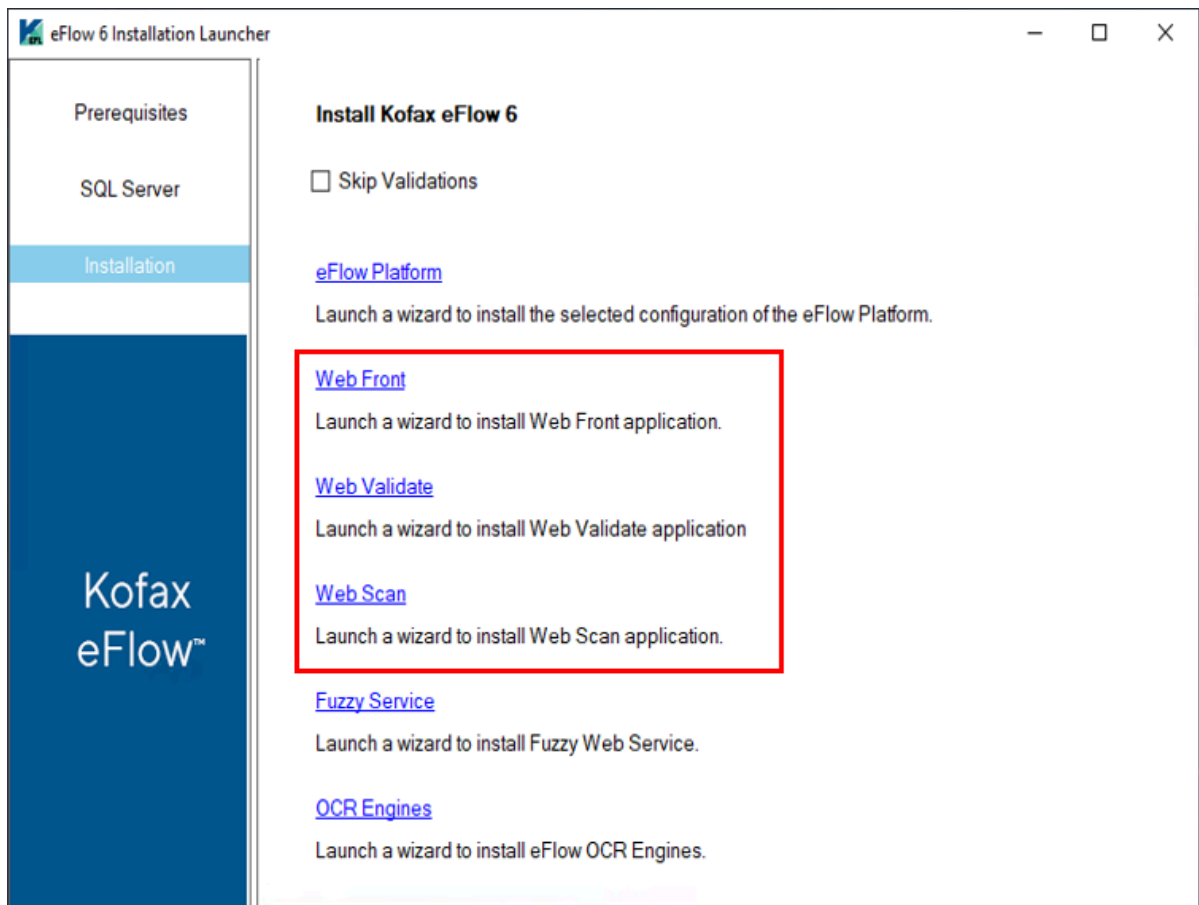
eFlow 6 Installation Launcher

Prerequisites

SQL Server

Installation

Kofax
eFlow™

Install Kofax eFlow 6

Skip Validations

eFlow Platform

Launch a wizard to install the selected configuration of the eFlow Platform.

Web Front

Launch a wizard to install Web Front application.

Web Validate

Launch a wizard to install Web Validate application

Web Scan

Launch a wizard to install Web Scan application.

Fuzzy Service

Launch a wizard to install Fuzzy Web Service.

OCR Engines

Launch a wizard to install eFlow OCR Engines.